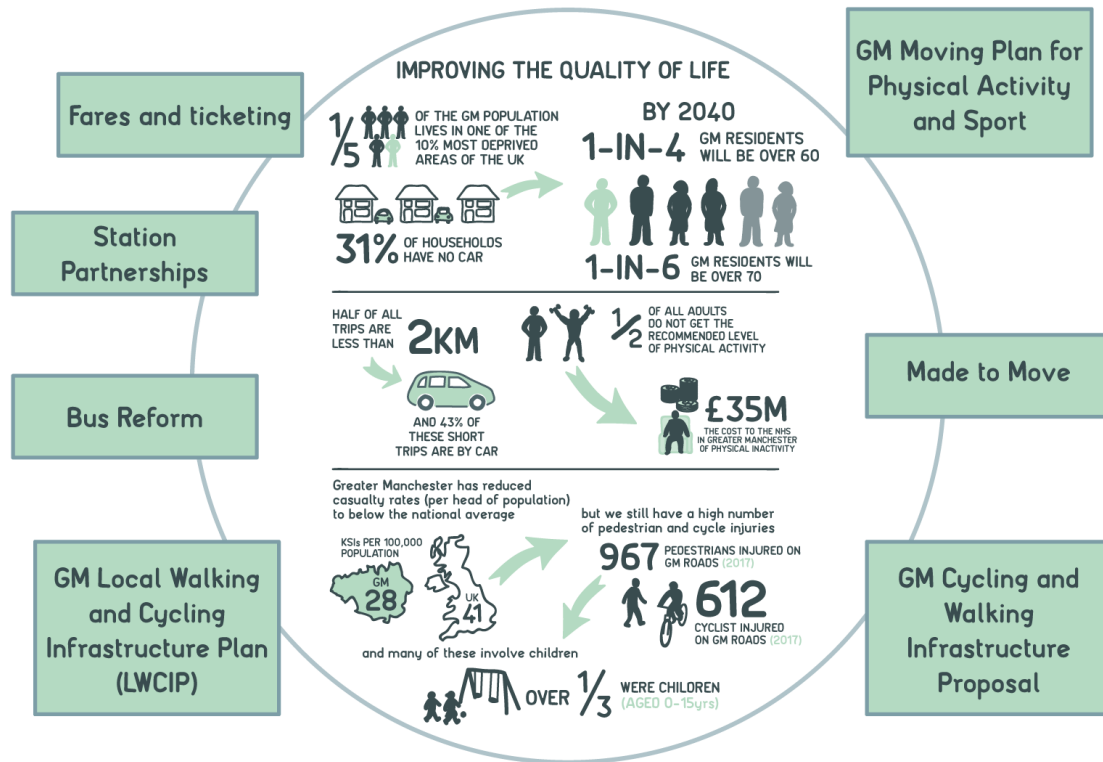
Fares and ticketing

Station Partnerships

Bus Reform

GM Local Walking and Cycling Infrastructure Plan (LWCIP)

GM Moving Plan for Physical Activity and Sport

Made to Move

GM Cycling and Walking Infrastructure Proposal

IMPROVING THE QUALITY OF LIFE

$\frac{1}{5}$ OF THE GM POPULATION LIVES IN ONE OF THE 10% MOST DEPRIVED AREAS OF THE UK

31% OF HOUSEHOLDS HAVE NO CAR

BY 2040

1-IN-4 GM RESIDENTS WILL BE OVER 60

1-IN-6 GM RESIDENTS WILL BE OVER 70

HALF OF ALL TRIPS ARE LESS THAN 2KM

AND 43% OF THESE SHORT TRIPS ARE BY CAR

$\frac{1}{2}$ OF ALL ADULTS DO NOT GET THE RECOMMENDED LEVEL OF PHYSICAL ACTIVITY

£35M THE COST TO THE NHS IN GREATER MANCHESTER OF PHYSICAL INACTIVITY

Greater Manchester has reduced casualty rates (per head of population) to below the national average

KSIs PER 100,000 POPULATION

GM 28

UK 41

but we still have a high number of pedestrian and cycle injuries

967 PEDESTRIANS INJURED ON GM ROADS (2017)

612 CYCLIST INJURED ON GM ROADS (2017)

and many of these involve children

OVER $\frac{1}{3}$ WERE CHILDREN (AGED 0-15yrs)